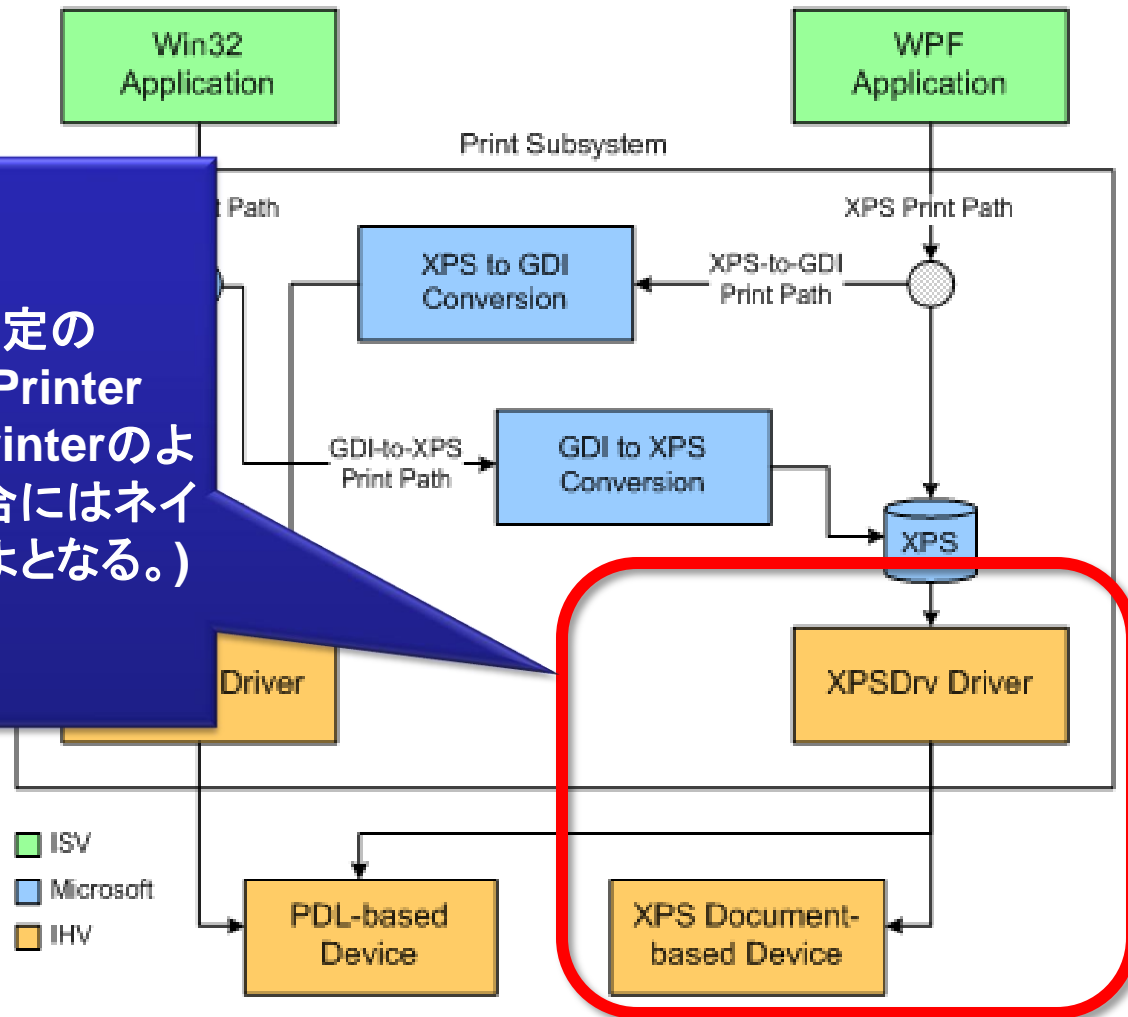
Win32 Application

WPF Application

Print Subsystem

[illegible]t Path

XPS Print Path

XPS to GDI Conversion

XPS-to-GDI Print Path

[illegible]定の
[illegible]Printer
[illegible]interのよ
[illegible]合にはネイ
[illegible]となる。)

GDI-to-XPS Print Path

GDI to XPS Conversion

XPS

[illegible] Driver

XPSDrv Driver

ISV
Microsoft
IHV

PDL-based Device

XPS Document-based Device